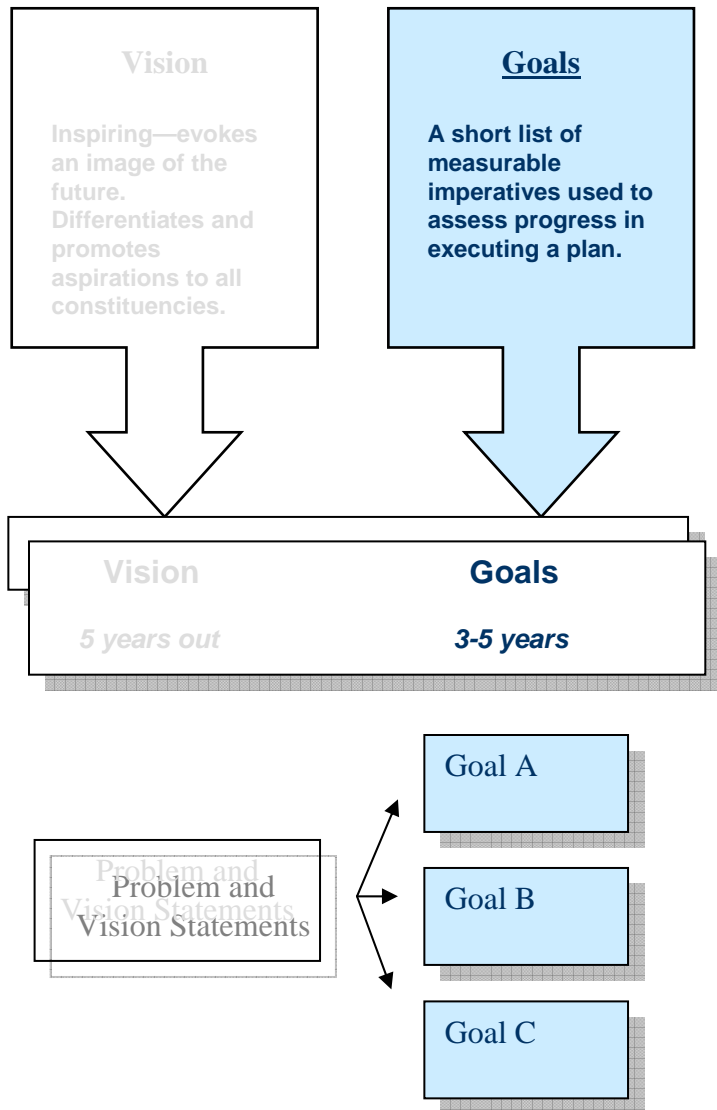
Vision

Inspiring—evokes an image of the future. Differentiates and promotes aspirations to all constituencies.

Goals

A short list of measurable imperatives used to assess progress in executing a plan.

Vision

5 years out

Goals

3-5 years

Problem and Vision Statements

Problem and Vision Statements

Goal A

Goal B

Goal C